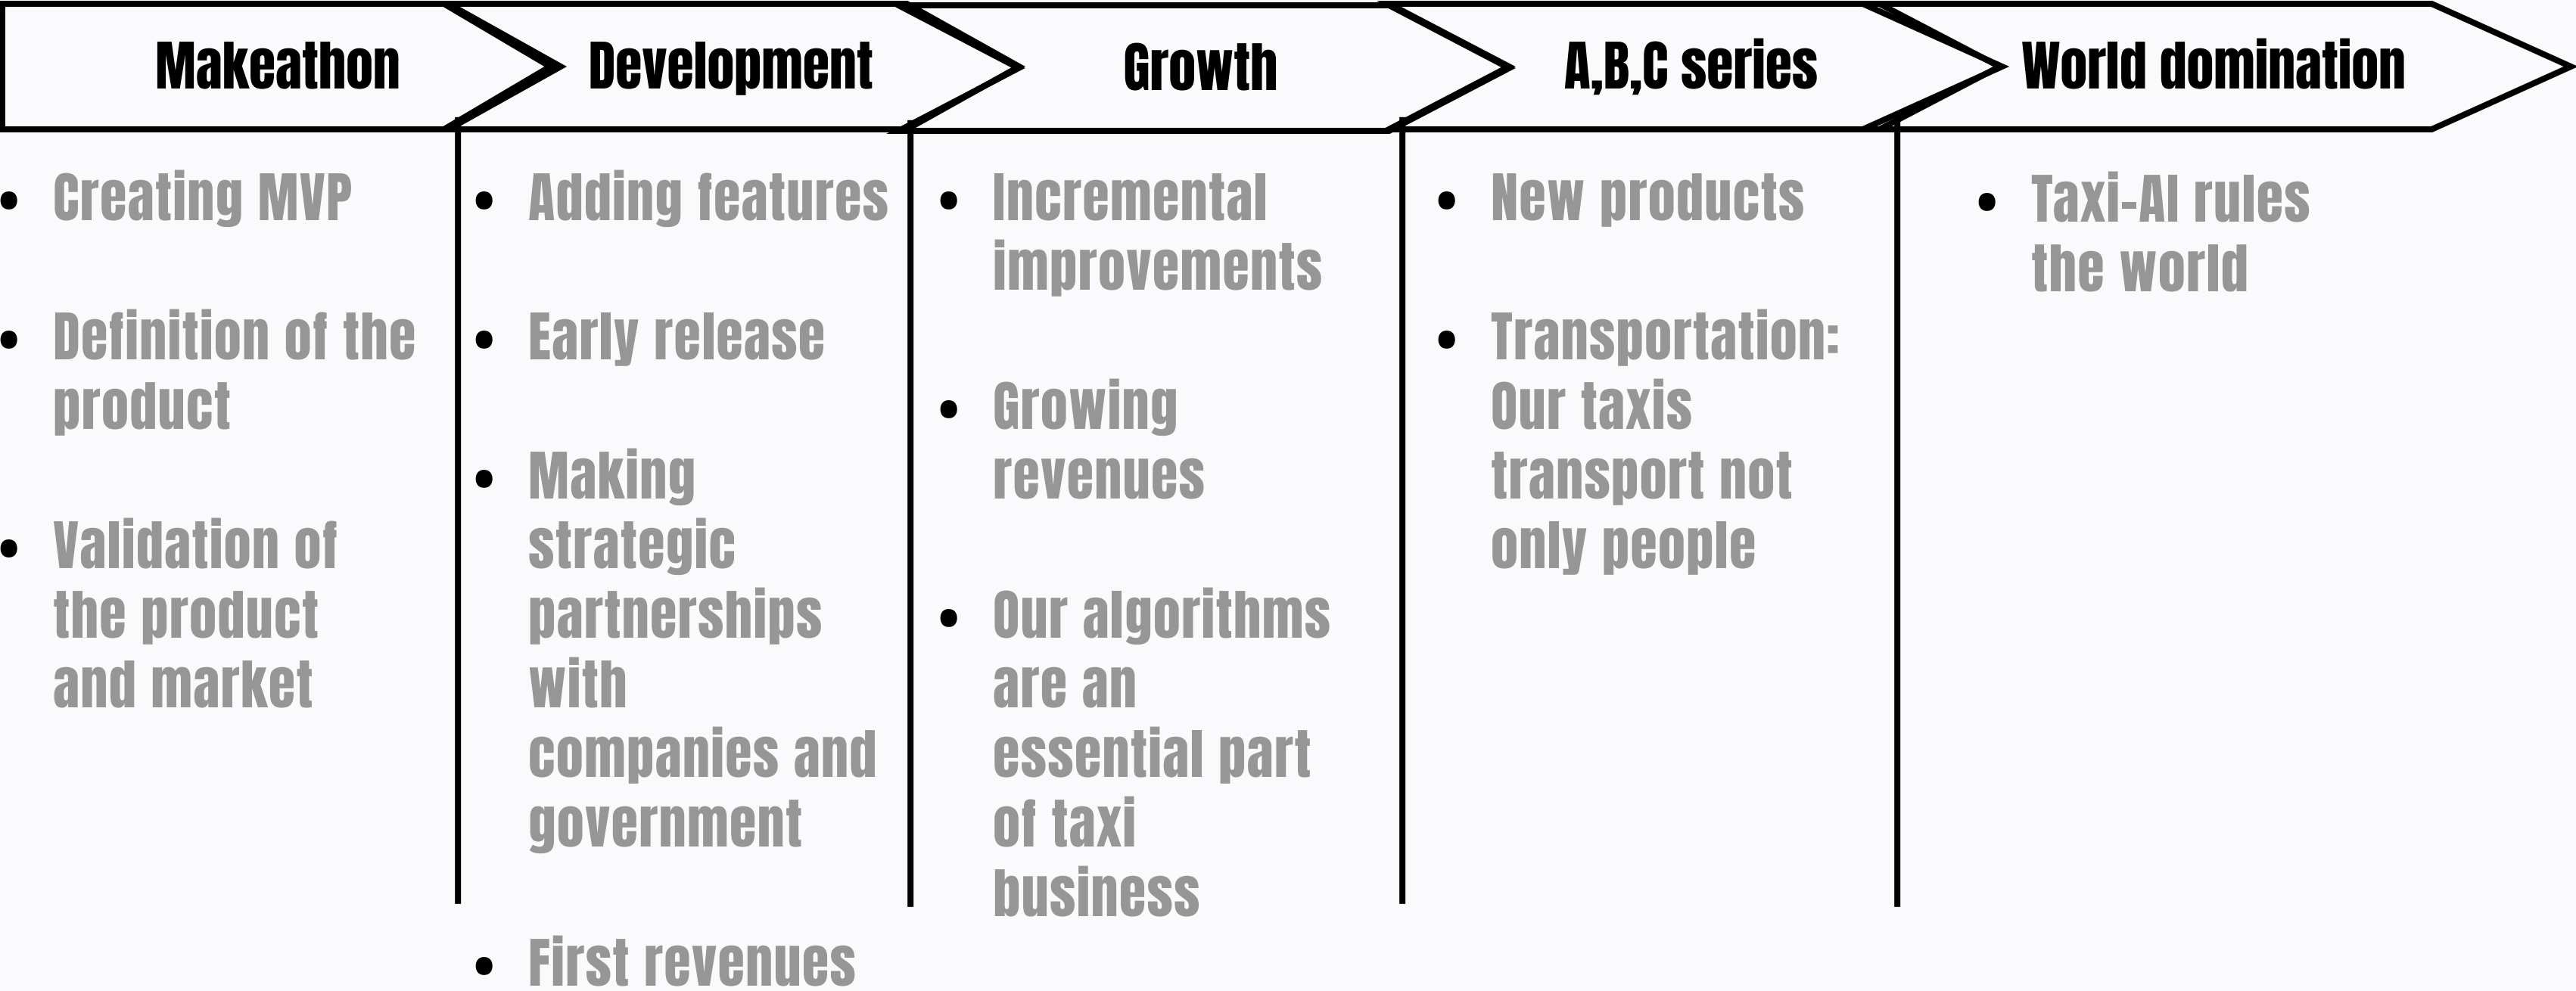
Makeathon

- Creating MVP
- Definition of the product
- Validation of the product and market

Development

- Adding features
- Early release
- Making strategic partnerships with companies and government
- First revenues

Growth

- Incremental improvements
- Growing revenues
- Our algorithms are an essential part of taxi business

A,B,C series

- New products
- Transportation: Our taxis transport not only people

World domination

- Taxi-AI rules the world